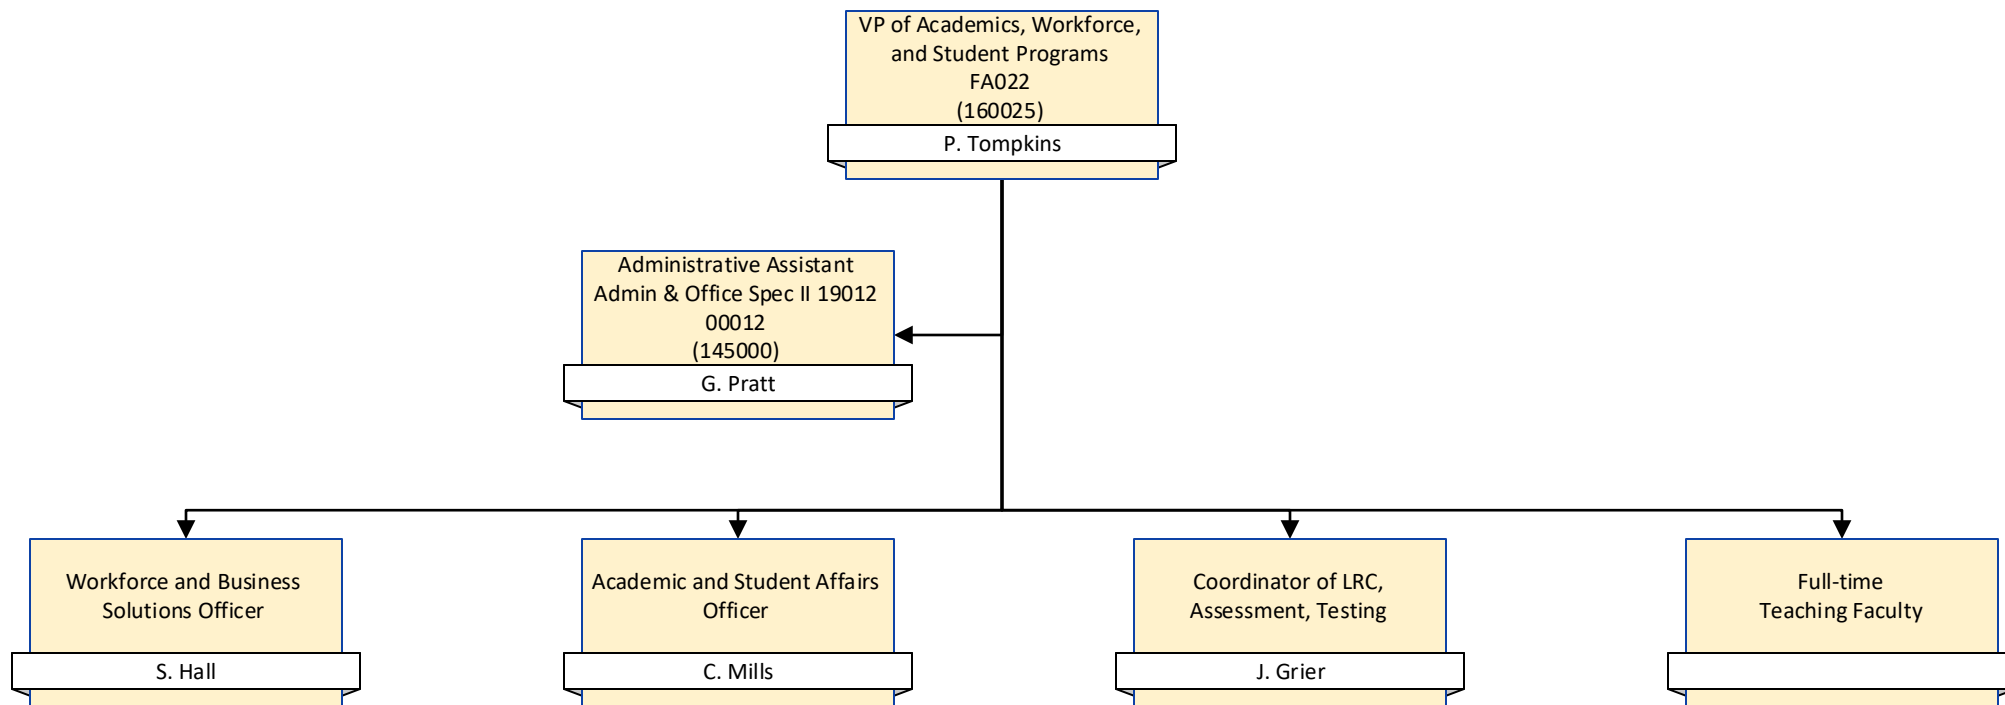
VP of Academics, Workforce, and Student Programs
FA022
(160025)
P. Tompkins

Administrative Assistant
Admin & Office Spec II 19012
00012
(145000)
G. Pratt

Workforce and Business Solutions Officer
S. Hall

Academic and Student Affairs Officer
C. Mills

Coordinator of LRC, Assessment, Testing
J. Grier

Full-time Teaching Faculty